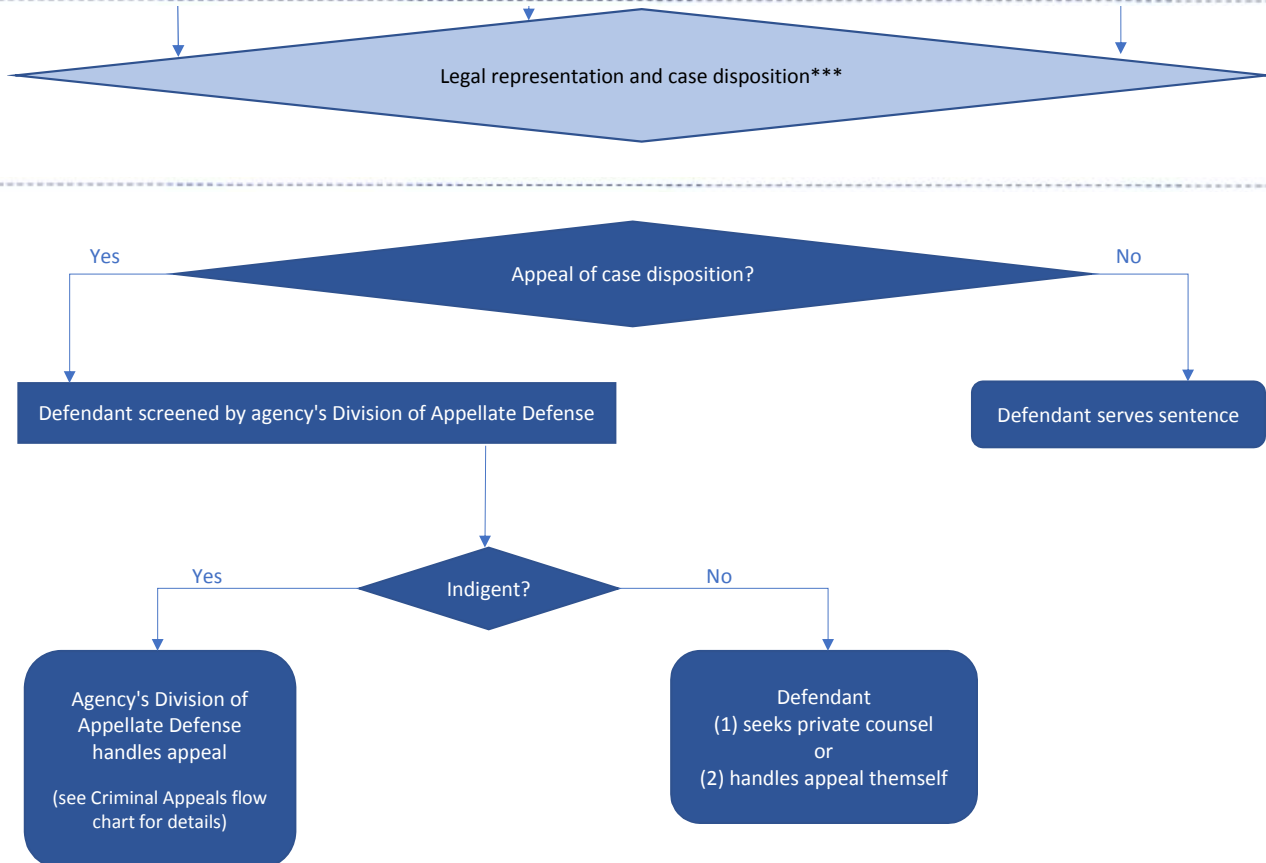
Legal representation and case disposition***

Yes

Appeal of case disposition?

No

Defendant screened by agency's Division of Appellate Defense

Defendant serves sentence

Yes

Indigent?

No

Agency's Division of Appellate Defense handles appeal

(see Criminal Appeals flow chart for details)

Defendant
(1) seeks private counsel
or
(2) handles appeal themself